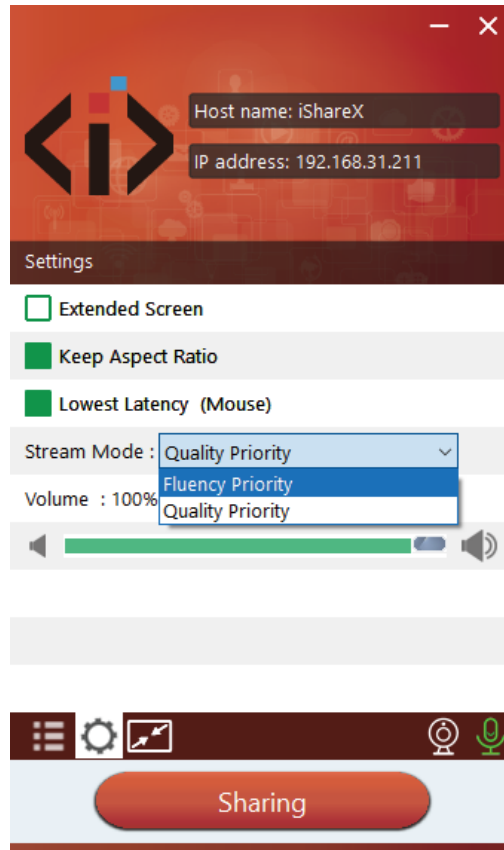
Host name: iShareX

IP address: 192.168.31.211

Settings

Extended Screen

Keep Aspect Ratio

Lowest Latency (Mouse)

Stream Mode : Quality Priority

Fluency Priority
Quality Priority

Volume : 100%

Sharing